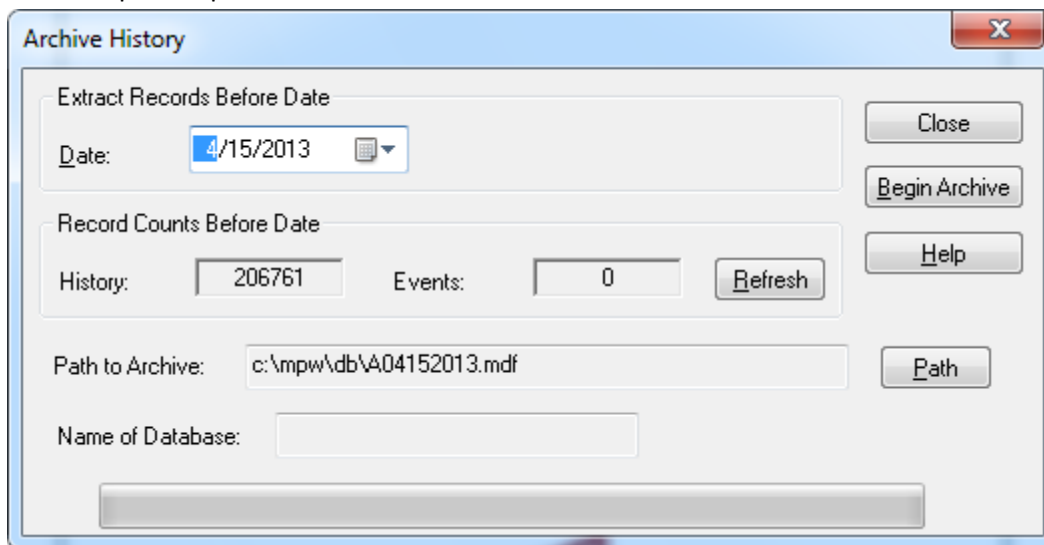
Archive History

Extract Records Before Date

Date: 4/15/2013

Close

Begin Archive

Record Counts Before Date

History: 206761 Events: 0 Refresh

Help

Path to Archive: c:\mpw\db\A04152013.mdf

Path

Name of Database: